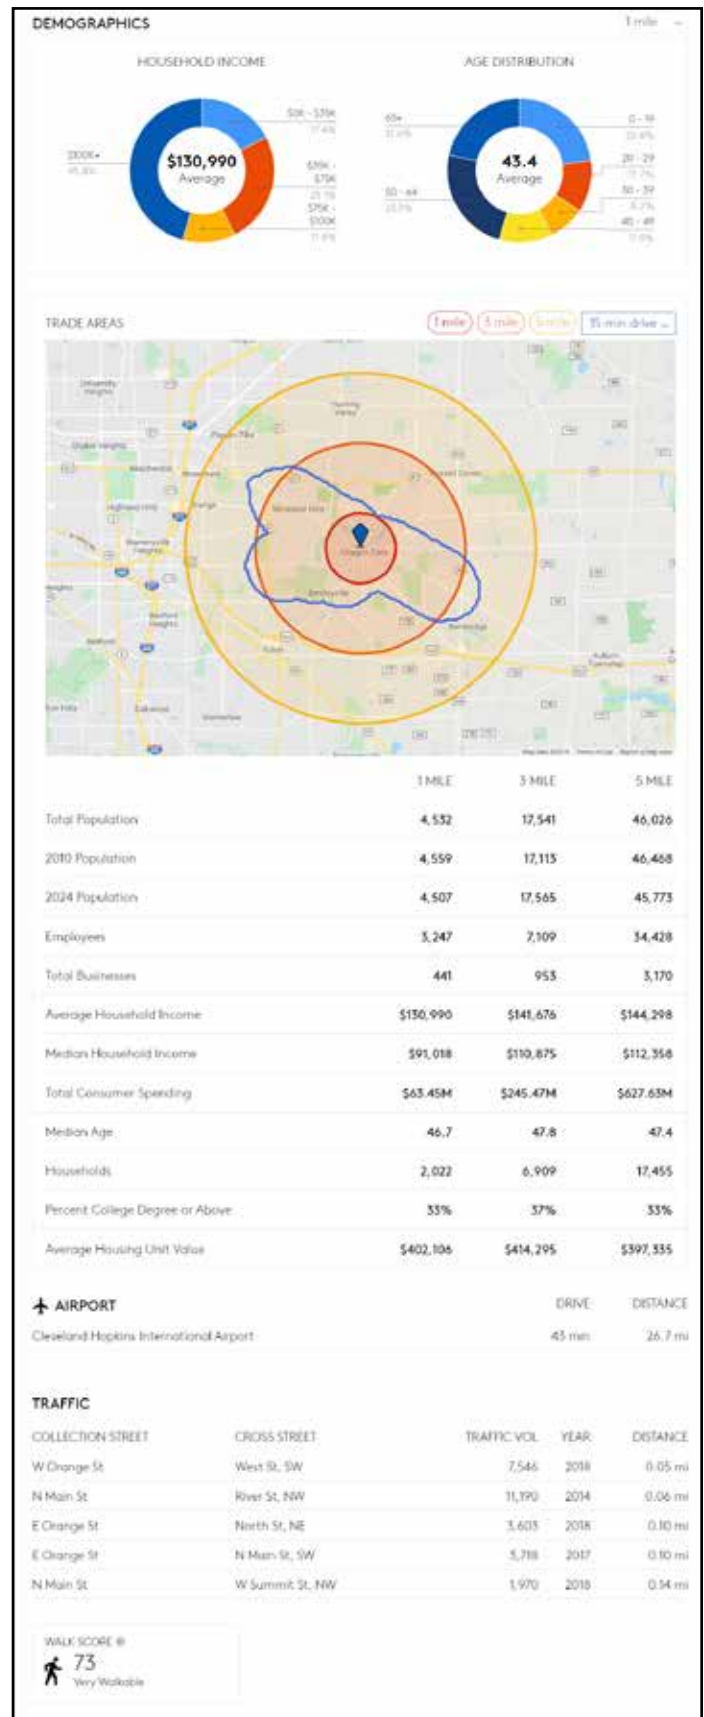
DEMOGRAPHICS

1 mile

HOUSEHOLD INCOME

$130,990
Average

$0K - $35K
17.4%

$200K+
45.8%

$35K - $75K
25.1%

$75K - $100K
11.8%

AGE DISTRIBUTION

43.4
Average

65+
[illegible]

0 - 19
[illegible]

20 - 29
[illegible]

30 - 39
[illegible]

50 - 64
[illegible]

40 - 49
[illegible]

TRADE AREAS

1 mile 3 mile 5 mile 15 min drive

| | 1 MILE | 3 MILE | 5 MILE |
|---|---|---|---|
| Total Population | 4,532 | 17,541 | 46,026 |
| 2010 Population | 4,559 | 17,113 | 46,468 |
| 2024 Population | 4,507 | 17,565 | 45,773 |
| Employees | 3,247 | 7,109 | 34,428 |
| Total Businesses | 441 | 953 | 3,170 |
| Average Household Income | $130,990 | $141,676 | $144,298 |
| Median Household Income | $91,018 | $110,875 | $112,358 |
| Total Consumer Spending | $63.45M | $245.47M | $627.63M |
| Median Age | 46.7 | 47.8 | 47.4 |
| Households | 2,022 | 6,909 | 17,455 |
| Percent College Degree or Above | 33% | 37% | 33% |
| Average Housing Unit Value | $402,106 | $414,295 | $397,335 |

AIRPORT

| | DRIVE | DISTANCE |
|---|---|---|
| Cleveland Hopkins International Airport | 43 min | 26.7 mi |

TRAFFIC

| COLLECTION STREET | CROSS STREET | TRAFFIC VOL | YEAR | DISTANCE |
|---|---|---|---|---|
| W Orange St | West St, SW | 7,546 | 2018 | 0.05 mi |
| N Main St | River St, NW | 11,190 | 2014 | 0.06 mi |
| E Orange St | North St, NE | 3,603 | 2018 | 0.10 mi |
| E Orange St | N Main St, SW | 3,718 | 2017 | 0.10 mi |
| N Main St | W Summit St, NW | 1,970 | 2018 | 0.14 mi |

WALK SCORE ®
73
Very Walkable